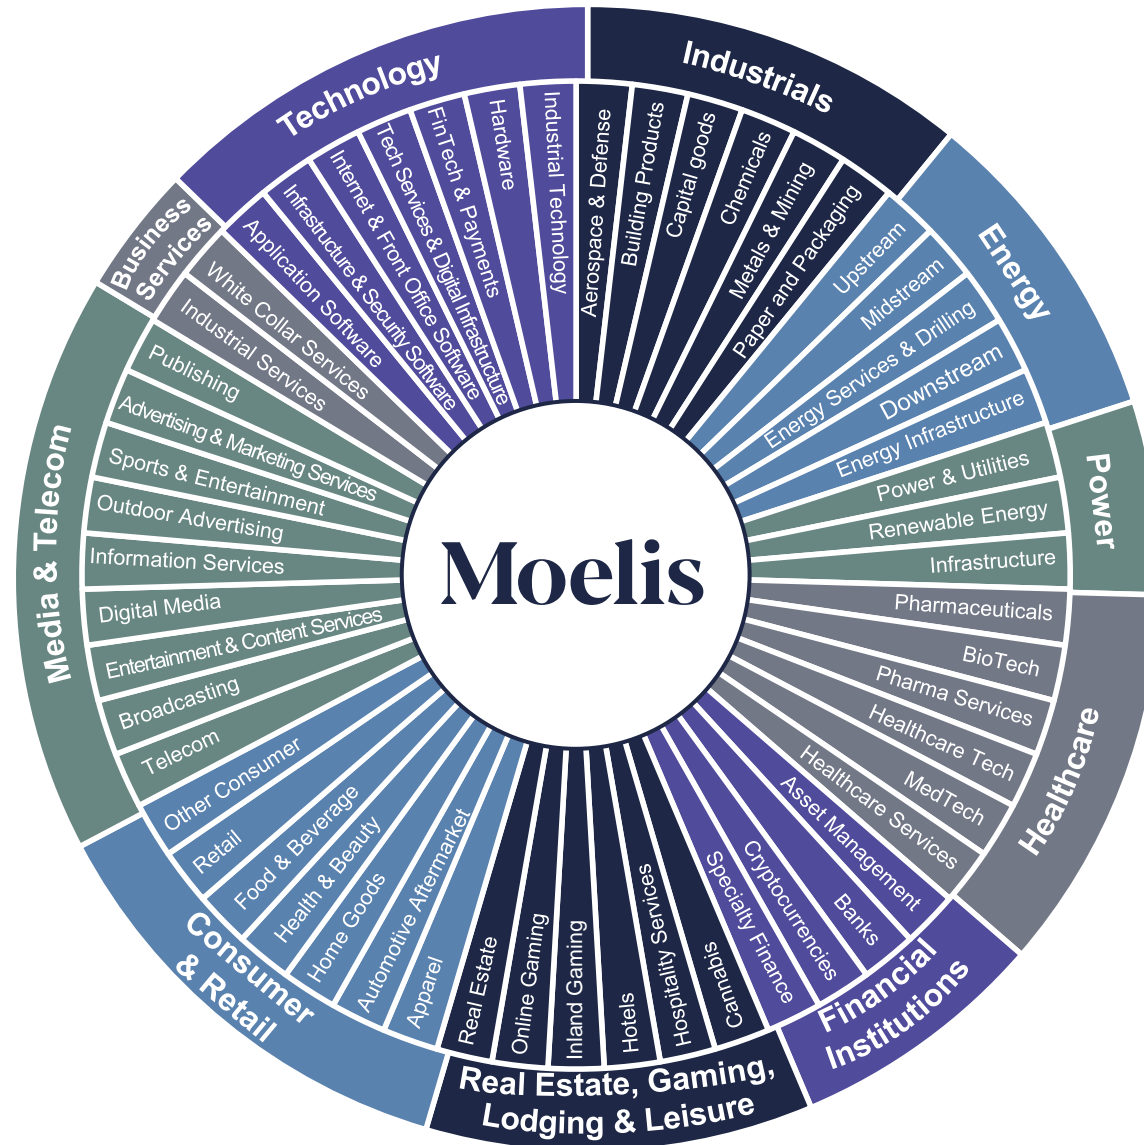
Moelis

Technology
Application Software
Infrastructure & Security Software
Internet & Front Office Software
Tech Services & Digital Infrastructure
FinTech & Payments
Hardware
Industrial Technology

Industrials
Aerospace & Defense
Building Products
Capital goods
Chemicals
Metals & Mining
Paper and Packaging

Energy
Upstream
Midstream
Energy Services & Drilling
Downstream
Energy Infrastructure

Power
Power & Utilities
Renewable Energy
Infrastructure

Healthcare
Pharmaceuticals
BioTech
Pharma Services
Healthcare Tech
MedTech
Healthcare Services

Financial Institutions
Asset Management
Banks
Cryptocurrencies
Specialty Finance

Real Estate, Gaming, Lodging & Leisure
Cannabis
Hospitality Services
Hotels
Inland Gaming
Online Gaming
Real Estate

Consumer & Retail
Apparel
Automotive Aftermarket
Home Goods
Health & Beauty
Food & Beverage
Retail
Other Consumer

Media & Telecom
Telecom
Broadcasting
Entertainment & Content Services
Digital Media
Information Services
Outdoor Advertising
Sports & Entertainment
Advertising & Marketing Services
Publishing

Business Services
Industrial Services
White Collar Services